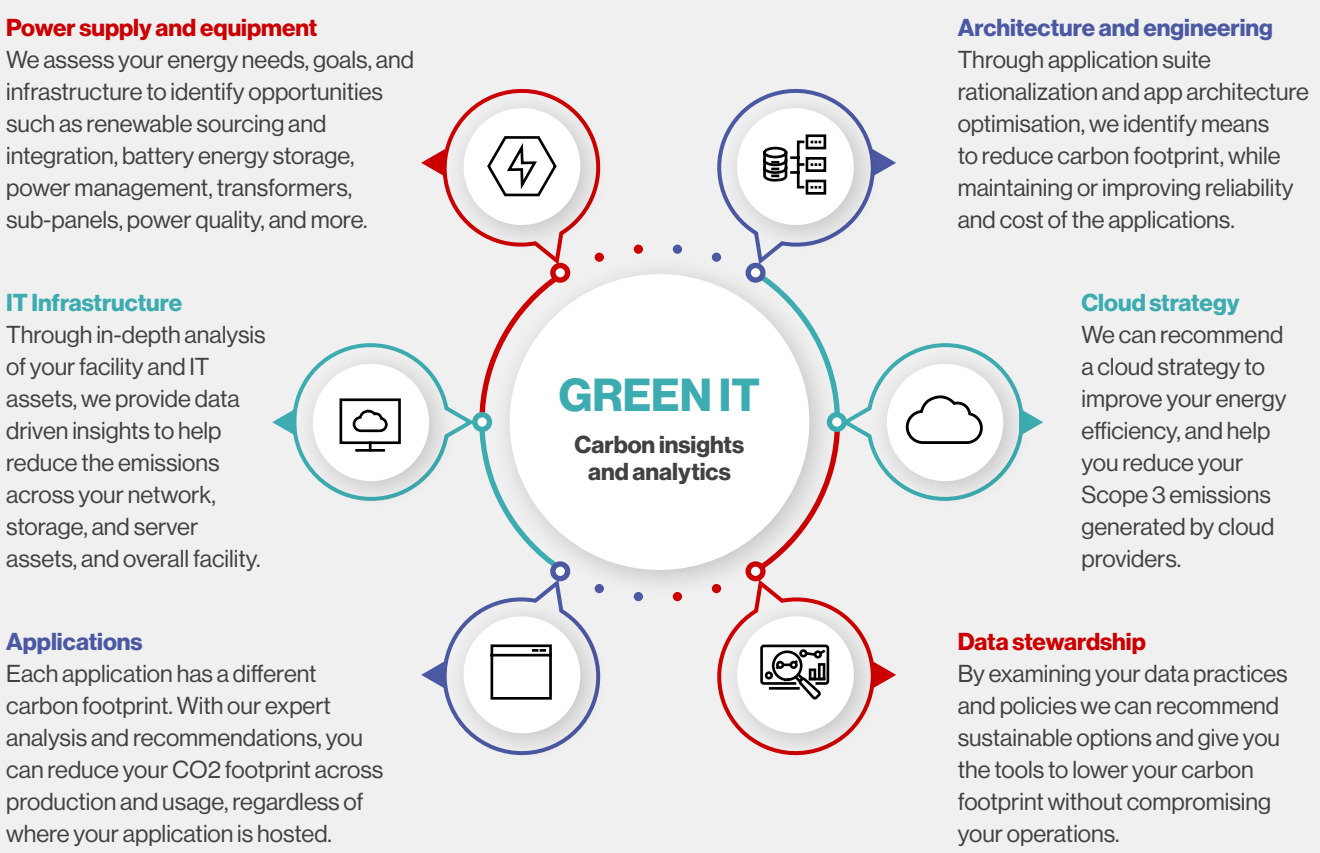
Power supply and equipment
We assess your energy needs, goals, and infrastructure to identify opportunities such as renewable sourcing and integration, battery energy storage, power management, transformers, sub-panels, power quality, and more.

Architecture and engineering
Through application suite rationalization and app architecture optimisation, we identify means to reduce carbon footprint, while maintaining or improving reliability and cost of the applications.

IT Infrastructure
Through in-depth analysis of your facility and IT assets, we provide data driven insights to help reduce the emissions across your network, storage, and server assets, and overall facility.

GREEN IT
Carbon insights and analytics

Cloud strategy
We can recommend a cloud strategy to improve your energy efficiency, and help you reduce your Scope 3 emissions generated by cloud providers.

Applications
Each application has a different carbon footprint. With our expert analysis and recommendations, you can reduce your CO2 footprint across production and usage, regardless of where your application is hosted.

Data stewardship
By examining your data practices and policies we can recommend sustainable options and give you the tools to lower your carbon footprint without compromising your operations.